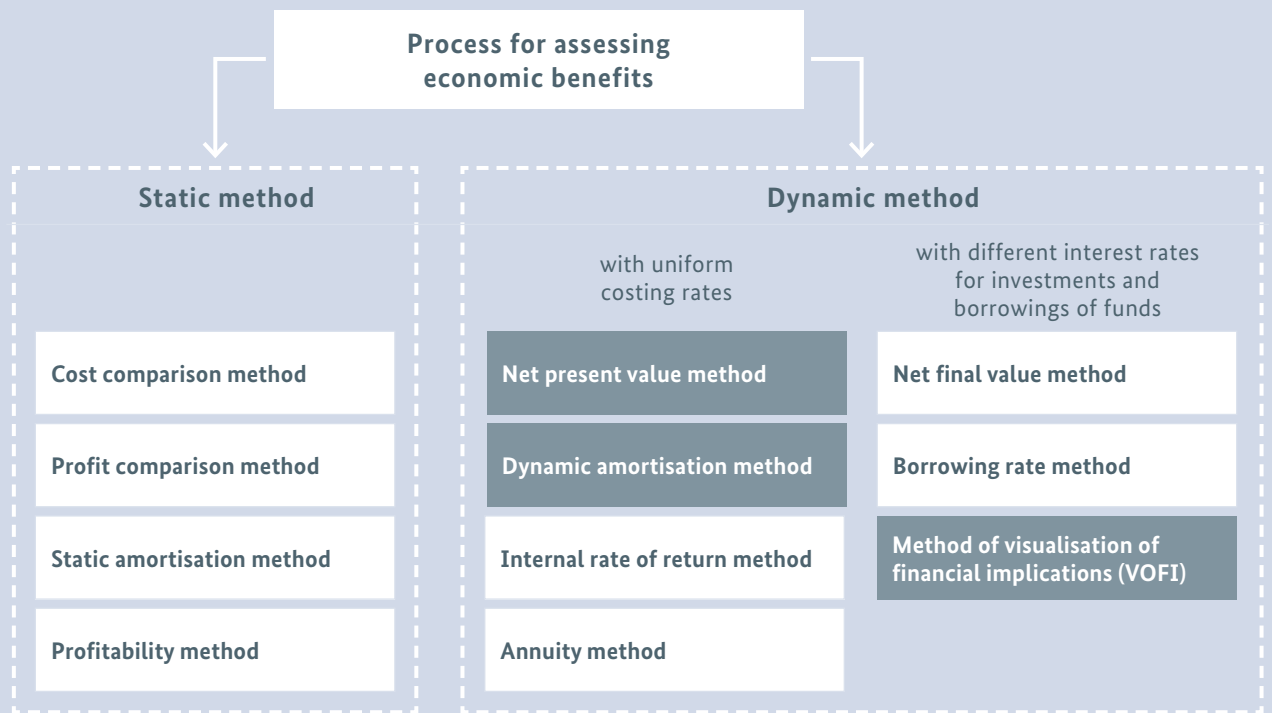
Process for assessing economic benefits

Static method

Cost comparison method

Profit comparison method

Static amortisation method

Profitability method

Dynamic method

with uniform costing rates

Net present value method

Dynamic amortisation method

Internal rate of return method

Annuity method

with different interest rates for investments and borrowings of funds

Net final value method

Borrowing rate method

Method of visualisation of financial implications (VOFI)